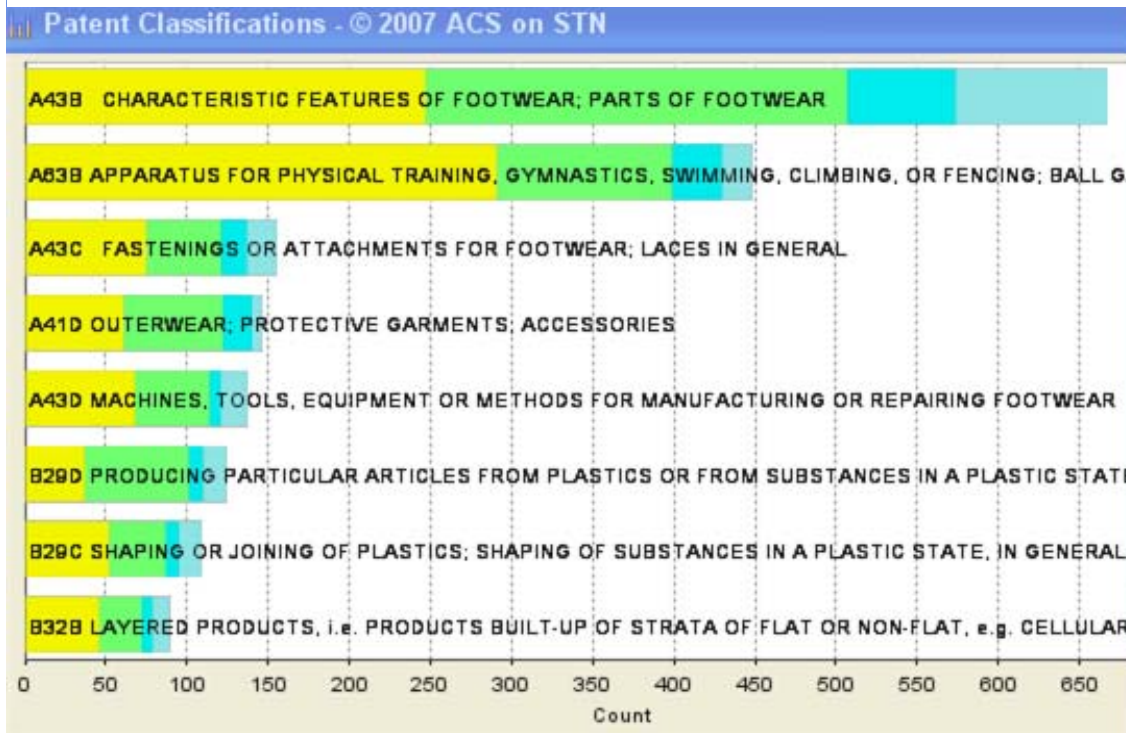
Patent Classifications - © 2007 ACS on STN

A43B CHARACTERISTIC FEATURES OF FOOTWEAR; PARTS OF FOOTWEAR

A63B APPARATUS FOR PHYSICAL TRAINING, GYMNASTICS, SWIMMING, CLIMBING, OR FENCING; BALL G

A43C FASTENINGS OR ATTACHMENTS FOR FOOTWEAR; LACES IN GENERAL

A41D OUTERWEAR; PROTECTIVE GARMENTS; ACCESSORIES

A43D MACHINES, TOOLS, EQUIPMENT OR METHODS FOR MANUFACTURING OR REPAIRING FOOTWEAR

B29D PRODUCING PARTICULAR ARTICLES FROM PLASTICS OR FROM SUBSTANCES IN A PLASTIC STATE

B29C SHAPING OR JOINING OF PLASTICS; SHAPING OF SUBSTANCES IN A PLASTIC STATE, IN GENERAL

B32B LAYERED PRODUCTS, i.e. PRODUCTS BUILT-UP OF STRATA OF FLAT OR NON-FLAT, e.g. CELLULAR

0 50 100 150 200 250 300 350 400 450 500 550 600 650

Count